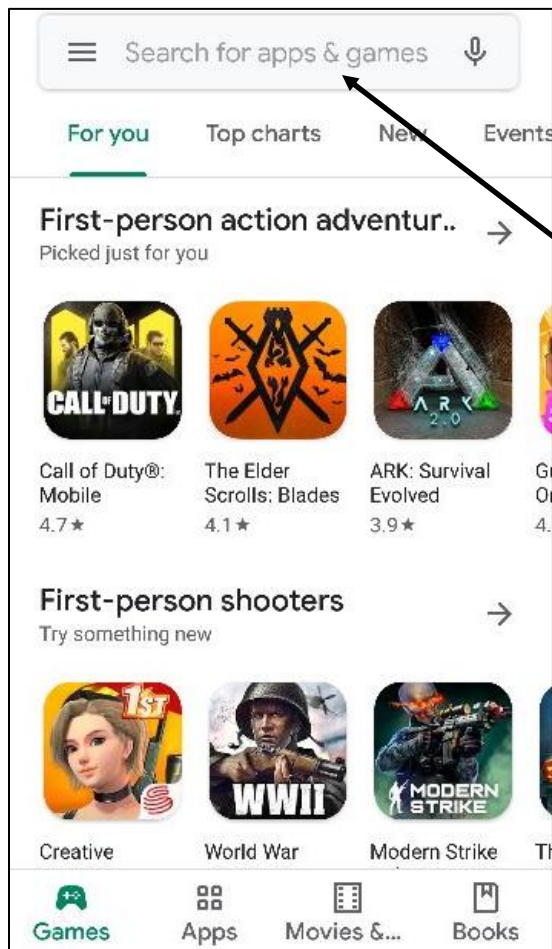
Search for apps & games

For you Top charts New Events

First-person action adventur..
Picked just for you

CALL DUTY
Call of Duty®: Mobile
4.7★

The Elder Scrolls: Blades
4.1★

ARK 2.0
ARK: Survival Evolved
3.9★

Gr
Or
4.

First-person shooters
Try something new

1ST
Creative

WWII
World War

MODERN STRIKE
Modern Strike

Th

Games Apps Movies &... Books